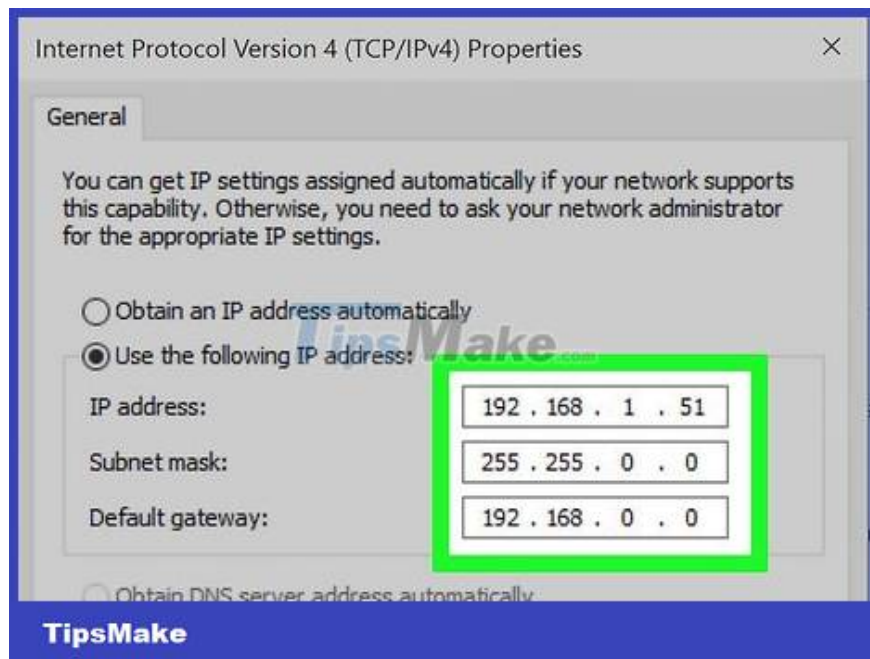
Internet Protocol Version 4 (TCP/IPv4) Properties ×

General

You can get IP settings assigned automatically if your network supports this capability. Otherwise, you need to ask your network administrator for the appropriate IP settings.

Obtain an IP address automatically

Use the following IP address:

TipsMake.com

IP address: 192 . 168 . 1 . 51

Subnet mask: 255 . 255 . 0 . 0

Default gateway: 192 . 168 . 0 . 0

Obtain DNS server address automatically

TipsMake